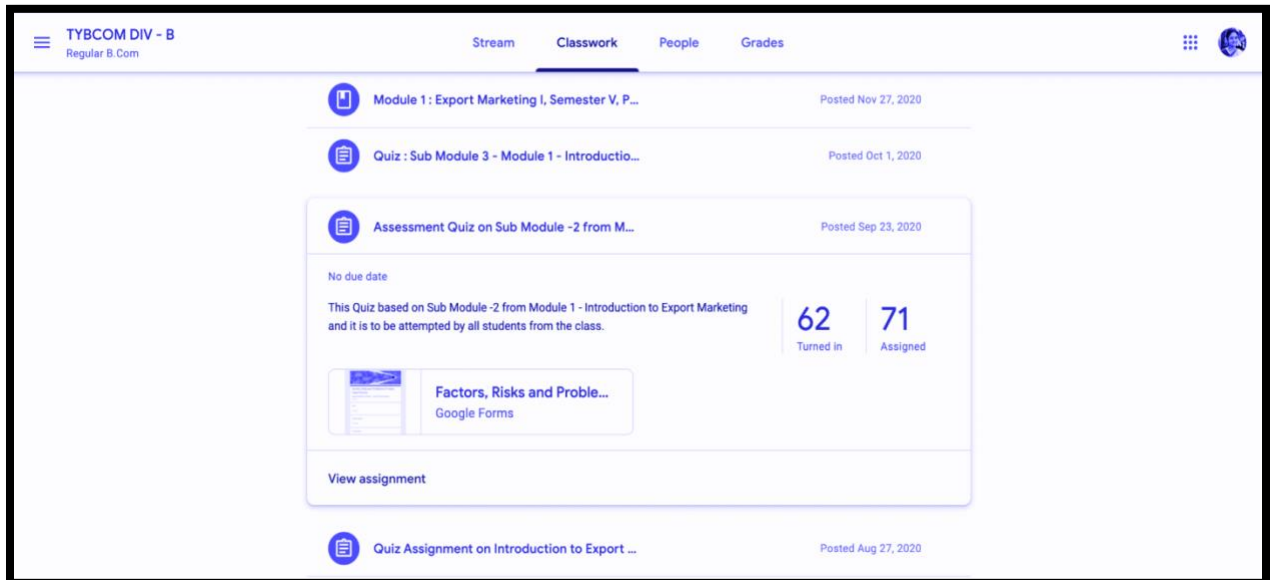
TYBCOM DIV - B
Regular B.Com

Stream Classwork People Grades

Module 1 : Export Marketing I, Semester V, P...
Posted Nov 27, 2020

Quiz : Sub Module 3 - Module 1 - Introductio...
Posted Oct 1, 2020

Assessment Quiz on Sub Module -2 from M...
Posted Sep 23, 2020

No due date

This Quiz based on Sub Module -2 from Module 1 - Introduction to Export Marketing and it is to be attempted by all students from the class.

62
Turned in

71
Assigned

Factors, Risks and Proble...
Google Forms

View assignment

Quiz Assignment on Introduction to Export ...
Posted Aug 27, 2020